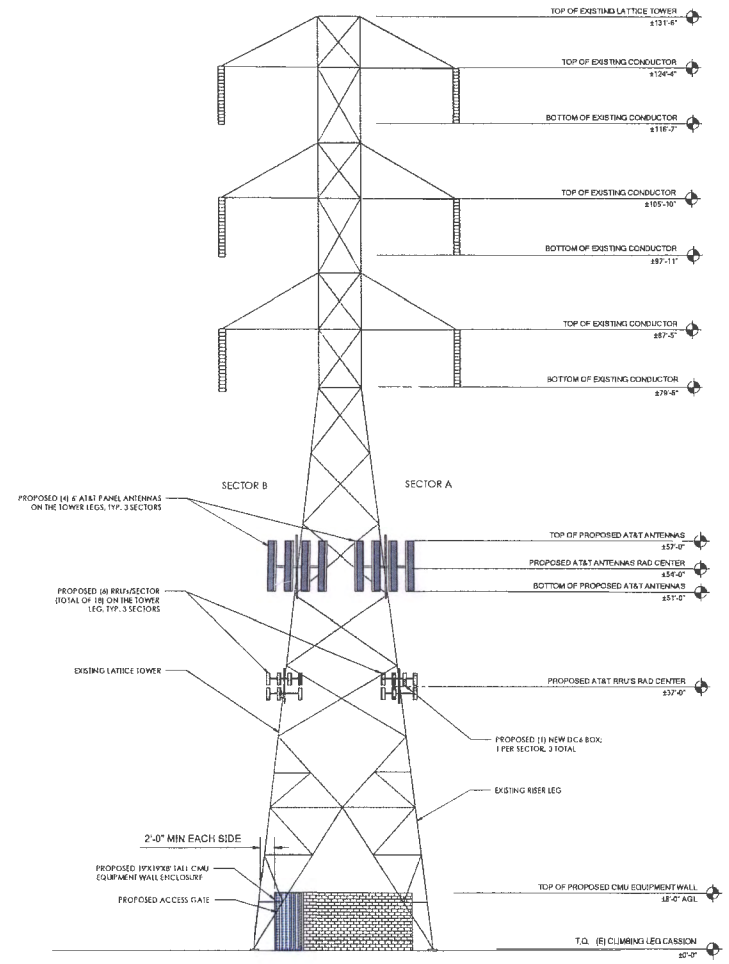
TOP OF EXISTING LATTICE TOWER
±131'-6"

TOP OF EXISTING CONDUCTOR
±124'-4"

BOTTOM OF EXISTING CONDUCTOR
±116'-7"

TOP OF EXISTING CONDUCTOR
±105'-10"

BOTTOM OF EXISTING CONDUCTOR
±97'-11"

TOP OF EXISTING CONDUCTOR
±87'-5"

BOTTOM OF EXISTING CONDUCTOR
±79'-6"

SECTOR B

SECTOR A

PROPOSED (4) 6' AT&T PANEL ANTENNAS ON THE TOWER LEGS, TYP. 3 SECTORS

TOP OF PROPOSED AT&T ANTENNAS
±57'-0"

PROPOSED AT&T ANTENNAS RAD CENTER
±54'-0"

BOTTOM OF PROPOSED AT&T ANTENNAS
±51'-0"

PROPOSED (6) RRUs/SECTOR (TOTAL OF 18) ON THE TOWER LEG, TYP. 3 SECTORS

EXISTING LATTICE TOWER

PROPOSED AT&T RRU'S RAD CENTER
±37'-0"

PROPOSED (1) NEW DC6 BOX; 1 PER SECTOR, 3 TOTAL

EXISTING RISER LEG

2'-0" MIN EACH SIDE

PROPOSED 19'X19'X8' TALL CMU EQUIPMENT WALL ENCLOSURE

PROPOSED ACCESS GATE

TOP OF PROPOSED CMU EQUIPMENT WALL
±8'-0" AGL

T.O. (E) CLIMBING LEG CASSION
±0'-0"